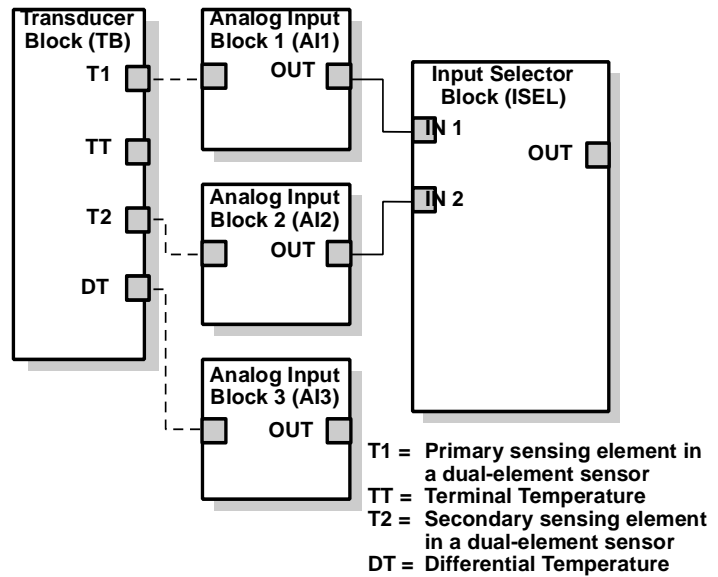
Transducer Block (TB)

T1

TT

T2

DT

Analog Input Block 1 (AI1)

OUT

Analog Input Block 2 (AI2)

OUT

Analog Input Block 3 (AI3)

OUT

Input Selector Block (ISEL)

IN 1

IN 2

OUT

T1 = Primary sensing element in a dual-element sensor
TT = Terminal Temperature
T2 = Secondary sensing element in a dual-element sensor
DT = Differential Temperature